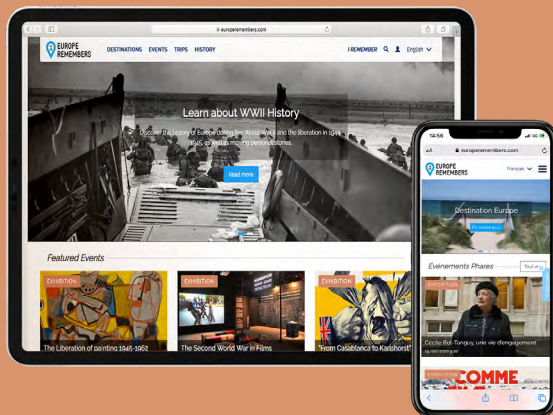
europeremembers.com

EUROPE REMEMBERS

DESTINATIONS EVENTS TRIPS HISTORY

I REMEMBER English

Learn about WWII History

Discover the history of Europe during the World War II and the liberation in 1944-1945, as well as moving personal stories.

Read more

Featured Events

EXHIBITION
The Liberation of painting 1945-1962

EXHIBITION
The Second World War in Films

EXHIBITION
"From Casablanca to Karlshorst"

14:56

europeremembers.com

EUROPE REMEMBERS

Français

Destination Europe

En savoir plus

Evenements Phares

Tout voir

EXPOSITION
Cécile Rol-Tanguy, une vie d'engagement

EXPOSITION
COMME